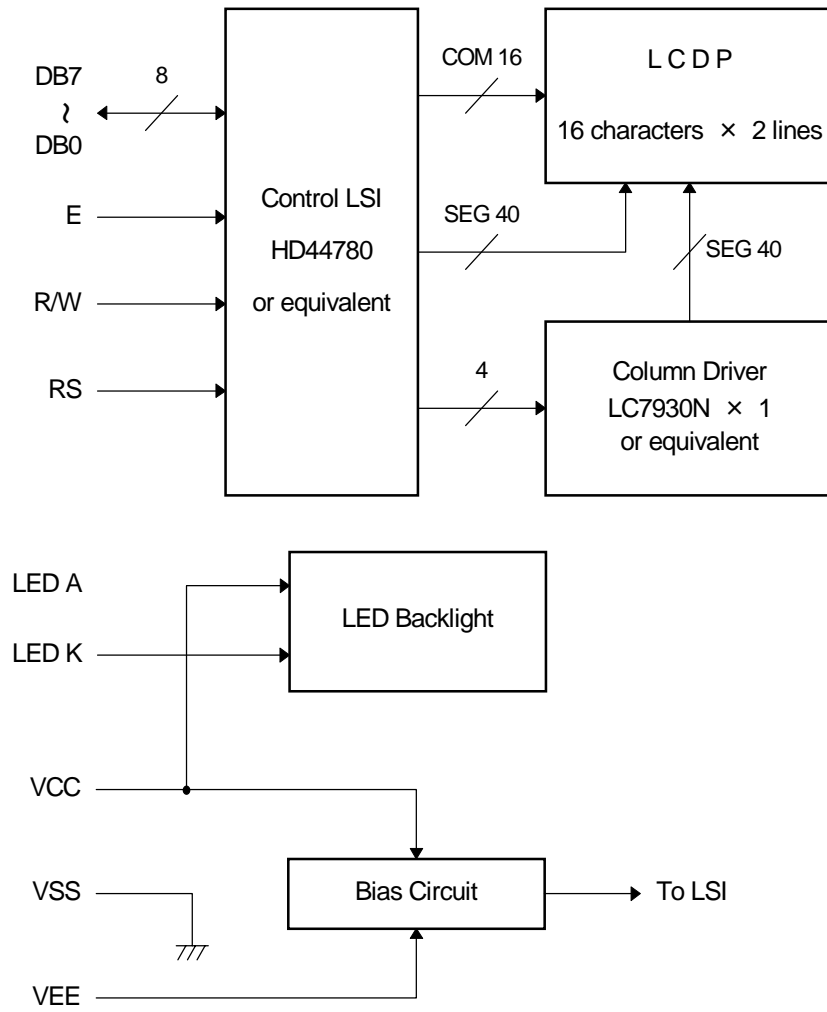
DB7
~
DB0

8

E

R/W

RS

Control LSI
HD44780
or equivalent

COM 16

SEG 40

4

L C D P
16 characters × 2 lines

SEG 40

Column Driver
LC7930N × 1
or equivalent

LED A

LED K

LED Backlight

VCC

VSS

VEE

Bias Circuit

To LSI